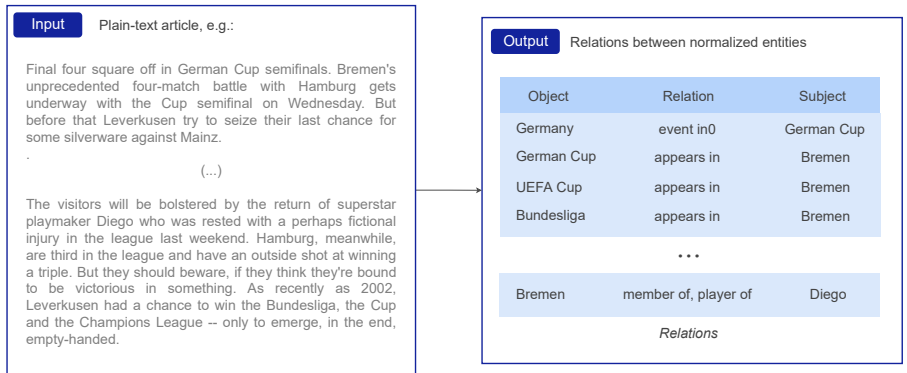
Input Plain-text article, e.g.:

Final four square off in German Cup semifinals. Bremen's unprecedented four-match battle with Hamburg gets underway with the Cup semifinal on Wednesday. But before that Leverkusen try to seize their last chance for some silverware against Mainz.

.

(...)

The visitors will be bolstered by the return of superstar playmaker Diego who was rested with a perhaps fictional injury in the league last weekend. Hamburg, meanwhile, are third in the league and have an outside shot at winning a triple. But they should beware, if they think they're bound to be victorious in something. As recently as 2002, Leverkusen had a chance to win the Bundesliga, the Cup and the Champions League -- only to emerge, in the end, empty-handed.

Output Relations between normalized entities

| Object | Relation | Subject |
|---|---|---|
| Germany | event in0 | German Cup |
| German Cup | appears in | Bremen |
| UEFA Cup | appears in | Bremen |
| Bundesliga | appears in | Bremen |

...

| Bremen | member of, player of | Diego |
|---|---|---|

Relations